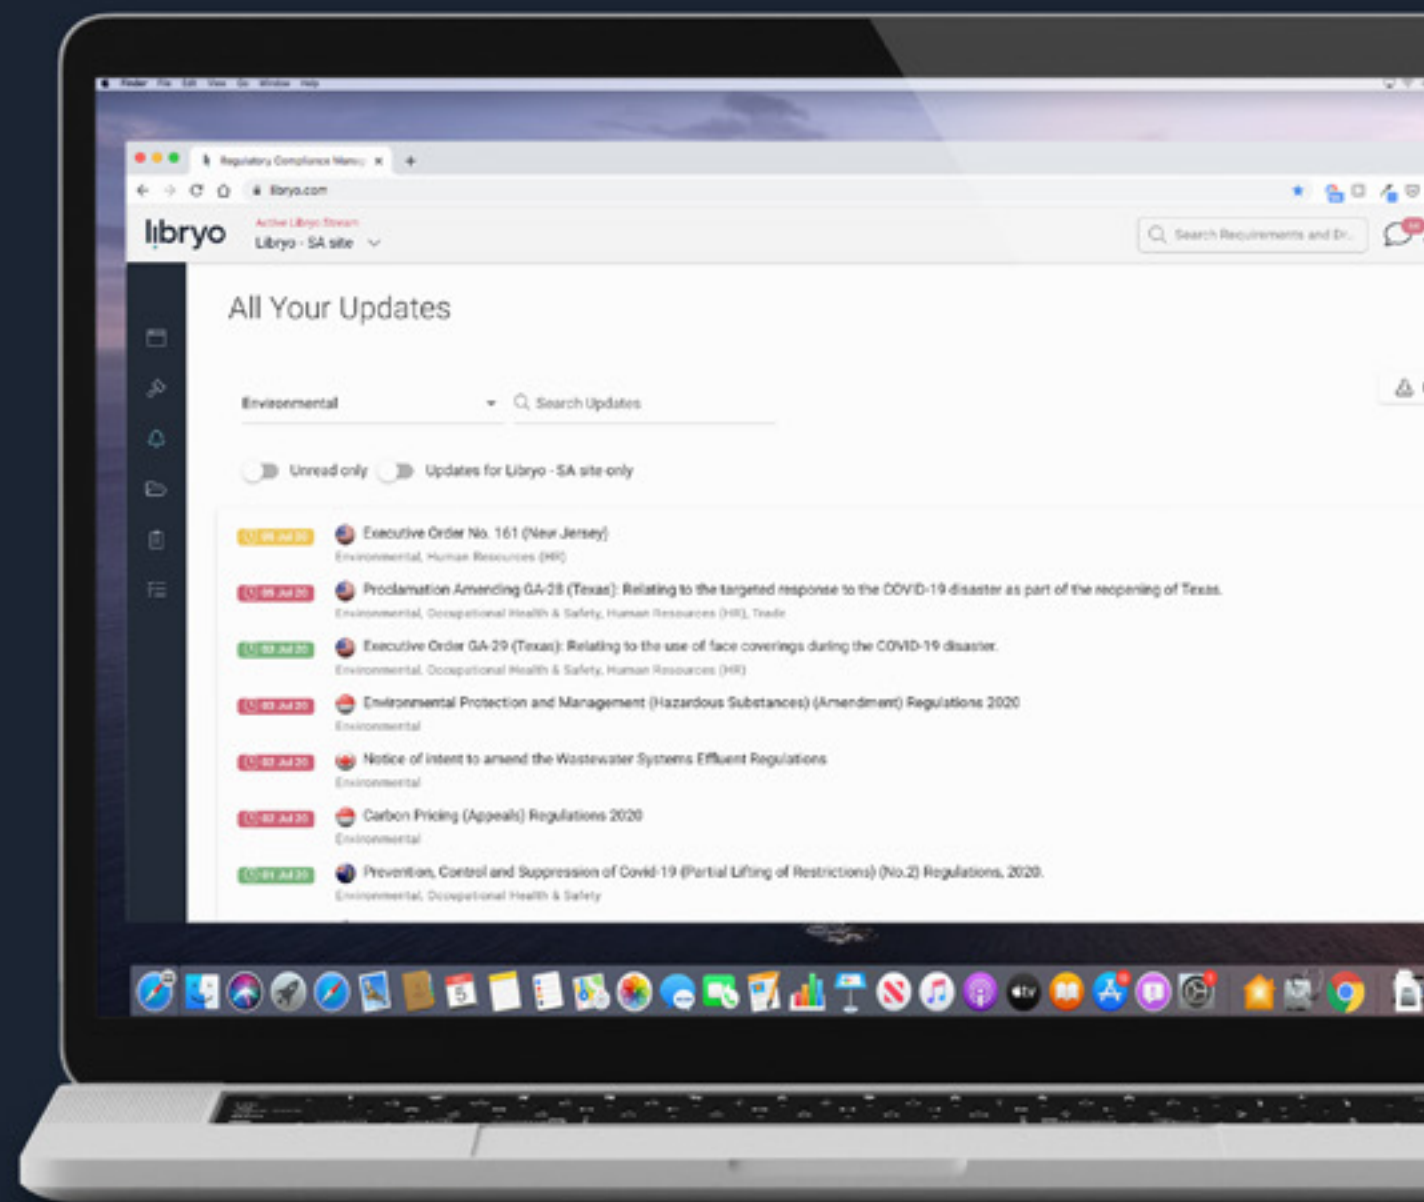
Finder File Edit View Go Window Help

Regulatory Compliance Manag

libryo.com

libryo

Active Libryo Stream

Libryo - SA site

Search Requirements and Dr...

All Your Updates

Environmental

Search Updates

Unread only

Updates for Libryo - SA site only

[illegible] Executive Order No. 161 (New Jersey)

Environmental, Human Resources (HR)

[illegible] Proclamation Amending GA-28 (Texas): Relating to the targeted response to the COVID-19 disaster as part of the reopening of Texas.

Environmental, Occupational Health & Safety, Human Resources (HR), Trade

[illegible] Executive Order GA-29 (Texas): Relating to the use of face coverings during the COVID-19 disaster.

Environmental, Occupational Health & Safety, Human Resources (HR)

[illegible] Environmental Protection and Management (Hazardous Substances) (Amendment) Regulations 2020

Environmental

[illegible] Notice of intent to amend the Wastewater Systems Effluent Regulations

Environmental

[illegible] Carbon Pricing (Appeals) Regulations 2020

Environmental

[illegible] Prevention, Control and Suppression of Covid-19 (Partial Lifting of Restrictions) (No.2) Regulations, 2020.

Environmental, Occupational Health & Safety

5

tv